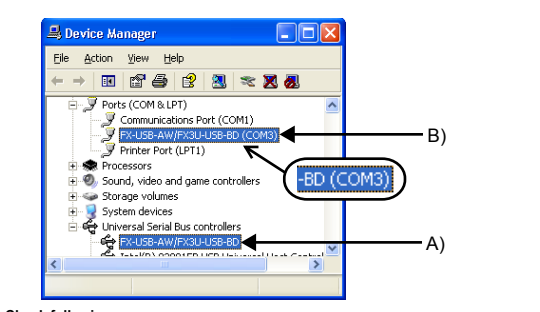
Device Manager

File Action View Help

Ports (COM & LPT)
Communications Port (COM1)
FX-USB-AW/FX3U-USB-BD (COM3)
Printer Port (LPT1)
Processors
Sound, video and game controllers
Storage volumes
System devices
Universal Serial Bus controllers
FX-USB-AW/FX3U-USB-BD
Intel(R) 82801FB USB Universal Host Control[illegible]

-BD (COM3)

B)

A)